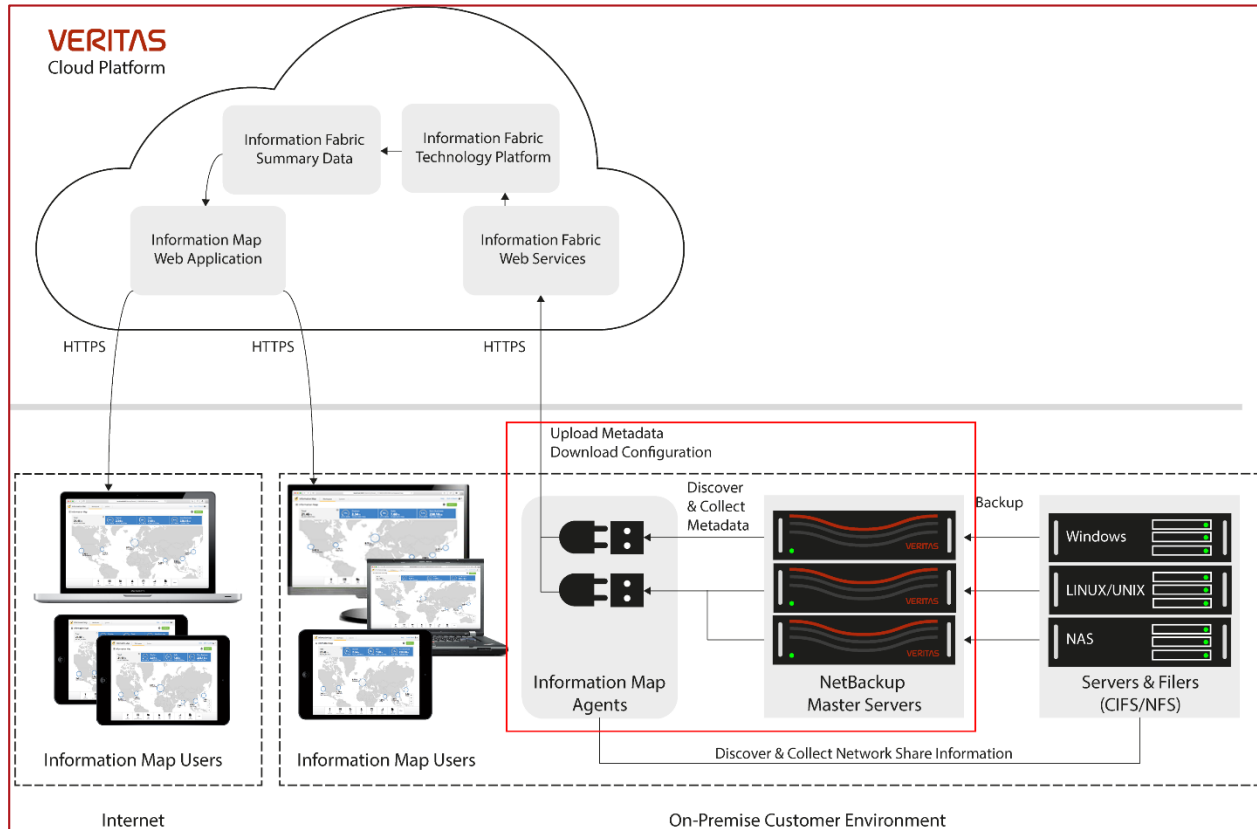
VERITAS
Cloud Platform

Information Fabric Summary Data

Information Fabric Technology Platform

Information Map Web Application

Information Fabric Web Services

HTTPS

HTTPS

HTTPS

Upload Metadata
Download Configuration

Discover & Collect Metadata

Backup

VERITAS

VERITAS

VERITAS

Windows

LINUX/UNIX

NAS

Information Map Agents

NetBackup Master Servers

Servers & Filers (CIFS/NFS)

Discover & Collect Network Share Information

Information Map Users

Information Map Users

Internet

On-Premise Customer Environment